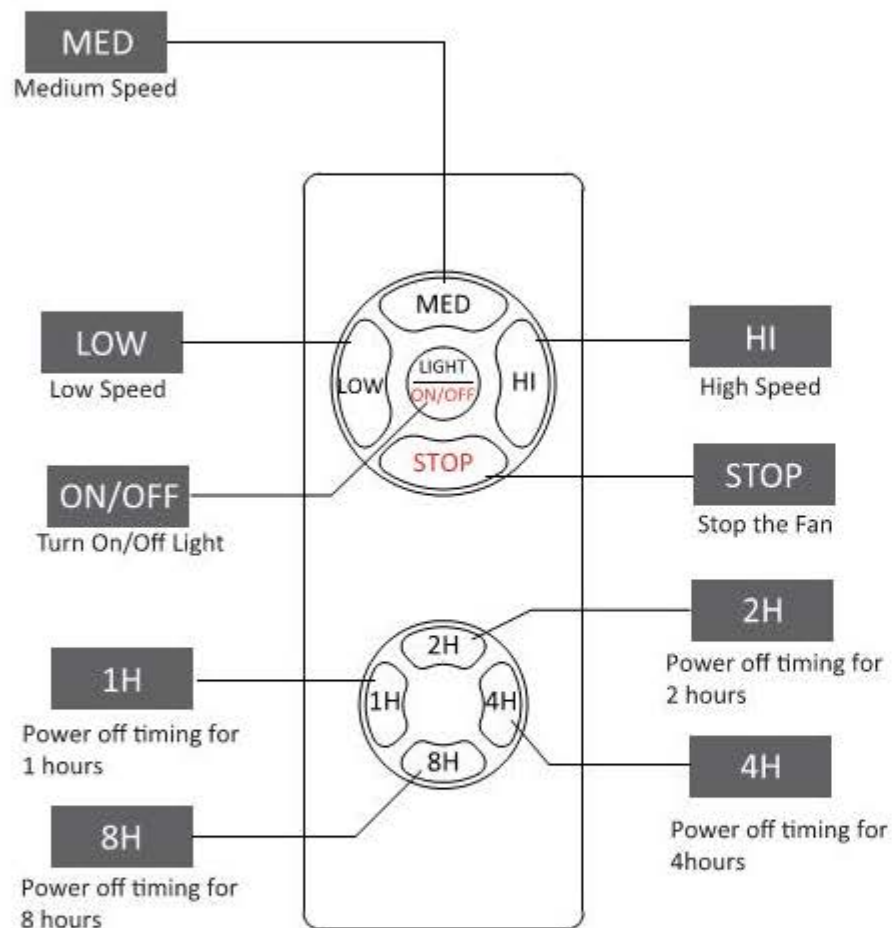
MED
Medium Speed

MED

LOW
Low Speed

LOW

LIGHT
ON/OFF

HI

HI
High Speed

STOP

ON/OFF
Turn On/Off Light

STOP
Stop the Fan

2H
Power off timing for 2 hours

2H

1H
Power off timing for 1 hours

1H

4H

8H

4H
Power off timing for 4hours

8H
Power off timing for 8 hours